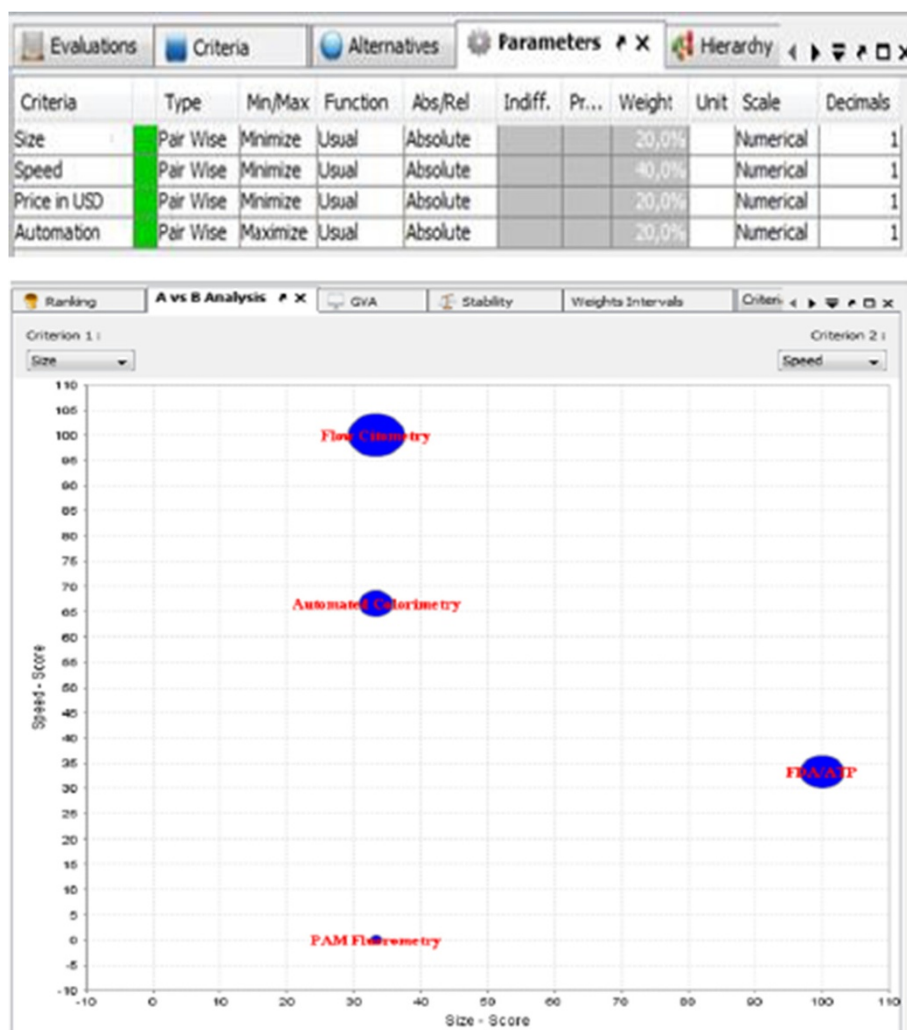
Evaluations | Criteria | Alternatives | Parameters | Hierarchy

| Criteria | | Type | Min/Max | Function | Abs/Rel | Indiff. | Pr... | Weight | Unit | Scale | Decimals |
|---|---|---|---|---|---|---|---|---|---|---|---|
| Size | | Pair Wise | Minimize | Usual | Absolute | | | 20,0% | | Numerical | 1 |
| Speed | | Pair Wise | Minimize | Usual | Absolute | | | 40,0% | | Numerical | 1 |
| Price in USD | | Pair Wise | Minimize | Usual | Absolute | | | 20,0% | | Numerical | 1 |
| Automation | | Pair Wise | Maximize | Usual | Absolute | | | 20,0% | | Numerical | 1 |

Ranking | A vs B Analysis | GVA | Stability | Weights Intervals | Criteri

Criterion 1 :
Size

Criterion 2 :
Speed

110
105
100
95
90
85
80
75
70
65
60
55
50
45
40
35
30
25
20
15
10
5
0
-5
-10

Speed - Score

Flow Citometry
Automated Colorimetry
FDA/ATP
PAM Fluorometry

-10 0 10 20 30 40 50 60 70 80 90 100 110

Size - Score